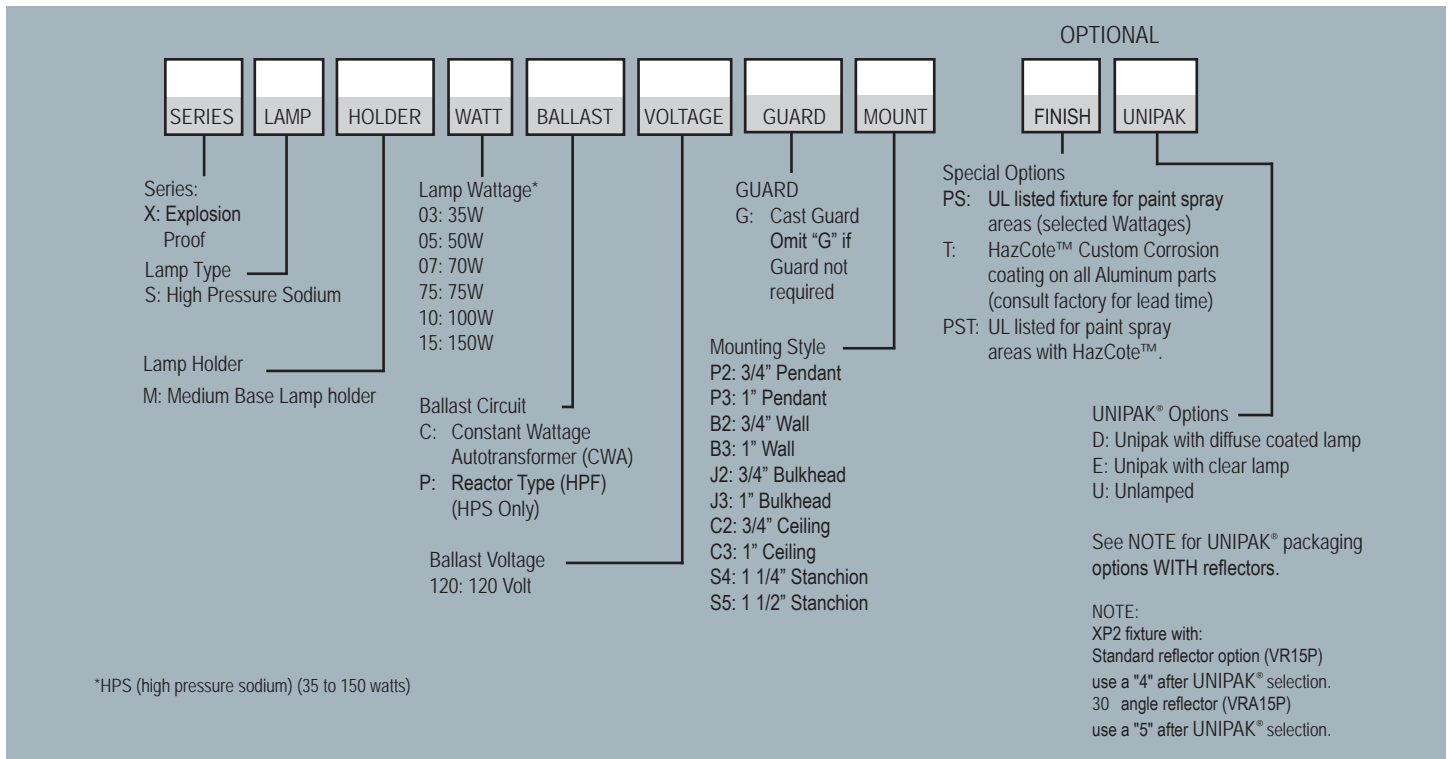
OPTIONAL

SERIES LAMP HOLDER WATT BALLAST VOLTAGE GUARD MOUNT FINISH UNIPAK

Series:
X: Explosion Proof

Lamp Type
S: High Pressure Sodium

Lamp Holder
M: Medium Base Lamp holder

Lamp Wattage*
03: 35W
05: 50W
07: 70W
75: 75W
10: 100W
15: 150W

Ballast Circuit
C: Constant Wattage Autotransformer (CWA)
P: Reactor Type (HPF) (HPS Only)

Ballast Voltage
120: 120 Volt

GUARD
G: Cast Guard Omit "G" if Guard not required

Mounting Style
P2: 3/4" Pendant
P3: 1" Pendant
B2: 3/4" Wall
B3: 1" Wall
J2: 3/4" Bulkhead
J3: 1" Bulkhead
C2: 3/4" Ceiling
C3: 1" Ceiling
S4: 1 1/4" Stanchion
S5: 1 1/2" Stanchion

Special Options
PS: UL listed fixture for paint spray areas (selected Wattages)
T: HazCote™ Custom Corrosion coating on all Aluminum parts (consult factory for lead time)
PST: UL listed for paint spray areas with HazCote™.

UNIPAK® Options
D: Unipak with diffuse coated lamp
E: Unipak with clear lamp
U: Unlamped

See NOTE for UNIPAK® packaging options WITH reflectors.

NOTE:
XP2 fixture with:
Standard reflector option (VR15P) use a "4" after UNIPAK® selection.
30 angle reflector (VRA15P) use a "5" after UNIPAK® selection.

*HPS (high pressure sodium) (35 to 150 watts)